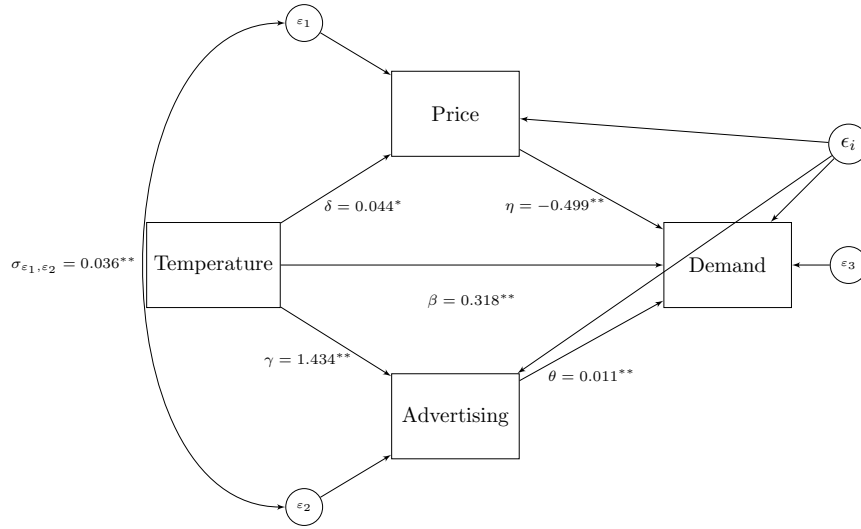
$\varepsilon_1$

Price

$\epsilon_i$

$\delta = 0.044^{*}$

$\eta = -0.499^{**}$

$\sigma_{\varepsilon_1,\varepsilon_2} = 0.036^{**}$

Temperature

Demand

$\varepsilon_3$

$\beta = 0.318^{**}$

$\gamma = 1.434^{**}$

$\theta = 0.011^{**}$

Advertising

$\varepsilon_2$